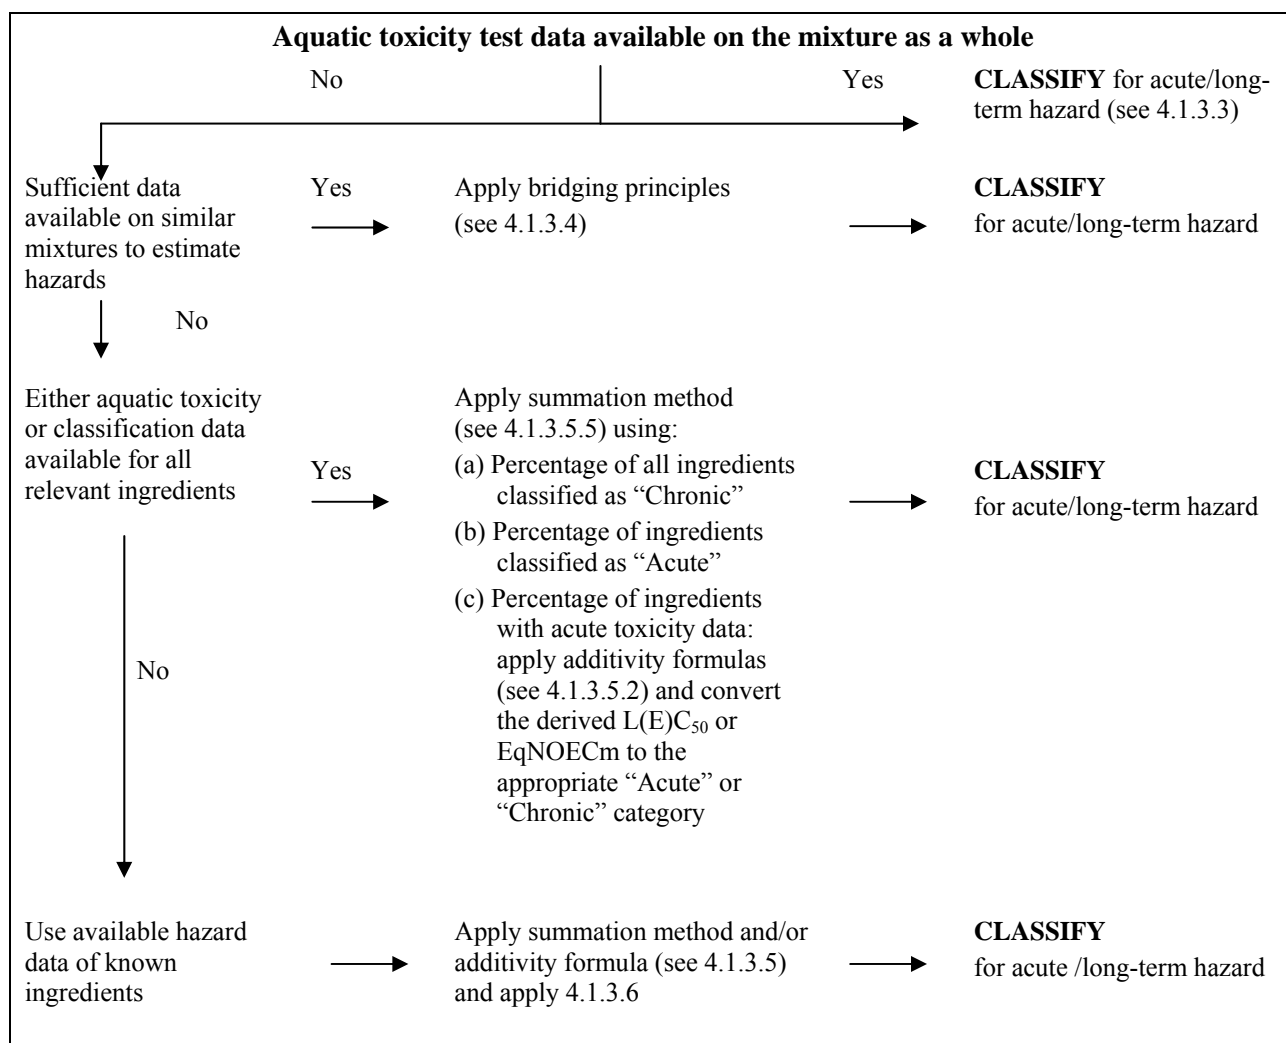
**Aquatic toxicity test data available on the mixture as a whole**

No

Yes

**CLASSIFY** for acute/long-term hazard (see 4.1.3.3)

Sufficient data available on similar mixtures to estimate hazards

Yes

Apply bridging principles (see 4.1.3.4)

**CLASSIFY** for acute/long-term hazard

No

Either aquatic toxicity or classification data available for all relevant ingredients

Yes

Apply summation method (see 4.1.3.5.5) using:

(a) Percentage of all ingredients classified as "Chronic"

(b) Percentage of ingredients classified as "Acute"

(c) Percentage of ingredients with acute toxicity data: apply additivity formulas (see 4.1.3.5.2) and convert the derived $L(E)C_{50}$ or EqNOECm to the appropriate "Acute" or "Chronic" category

**CLASSIFY** for acute/long-term hazard

No

Use available hazard data of known ingredients

Apply summation method and/or additivity formula (see 4.1.3.5) and apply 4.1.3.6

**CLASSIFY** for acute /long-term hazard